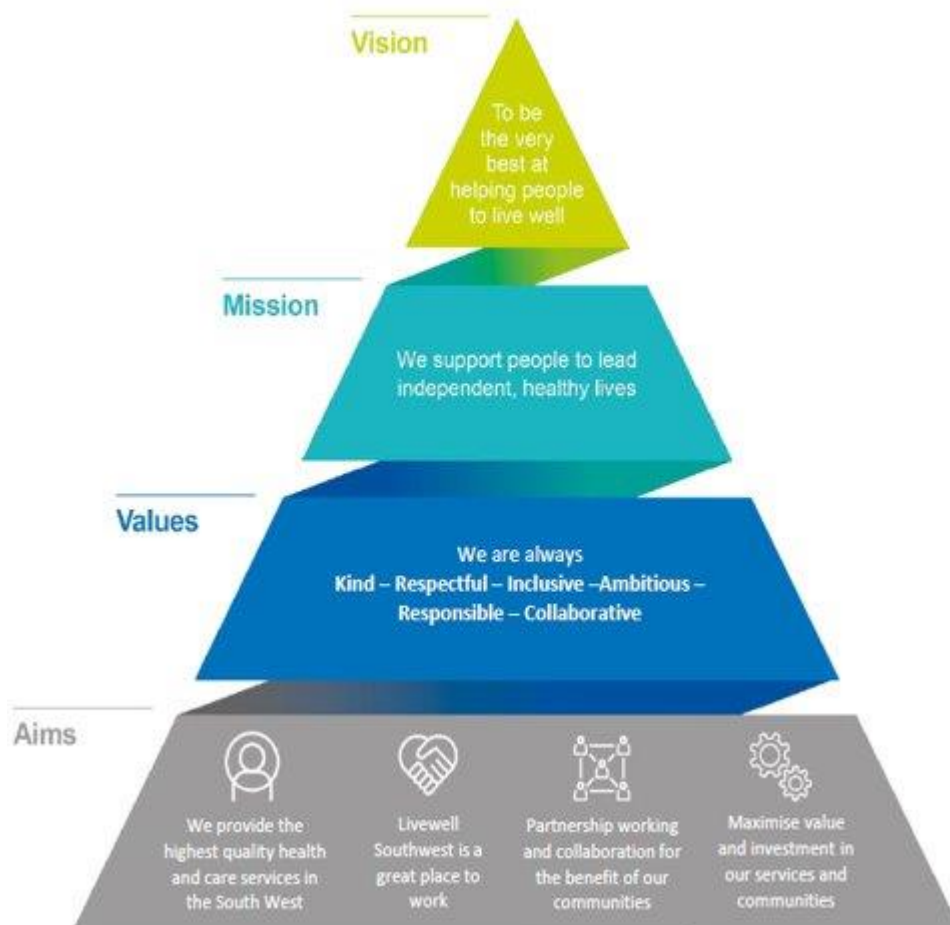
Vision

To be the very best at helping people to live well

Mission

We support people to lead independent, healthy lives

Values

We are always
Kind – Respectful – Inclusive –Ambitious – Responsible – Collaborative

Aims

We provide the highest quality health and care services in the South West

Livewell Southwest is a great place to work

Partnership working and collaboration for the benefit of our communities

Maximise value and investment in our services and communities